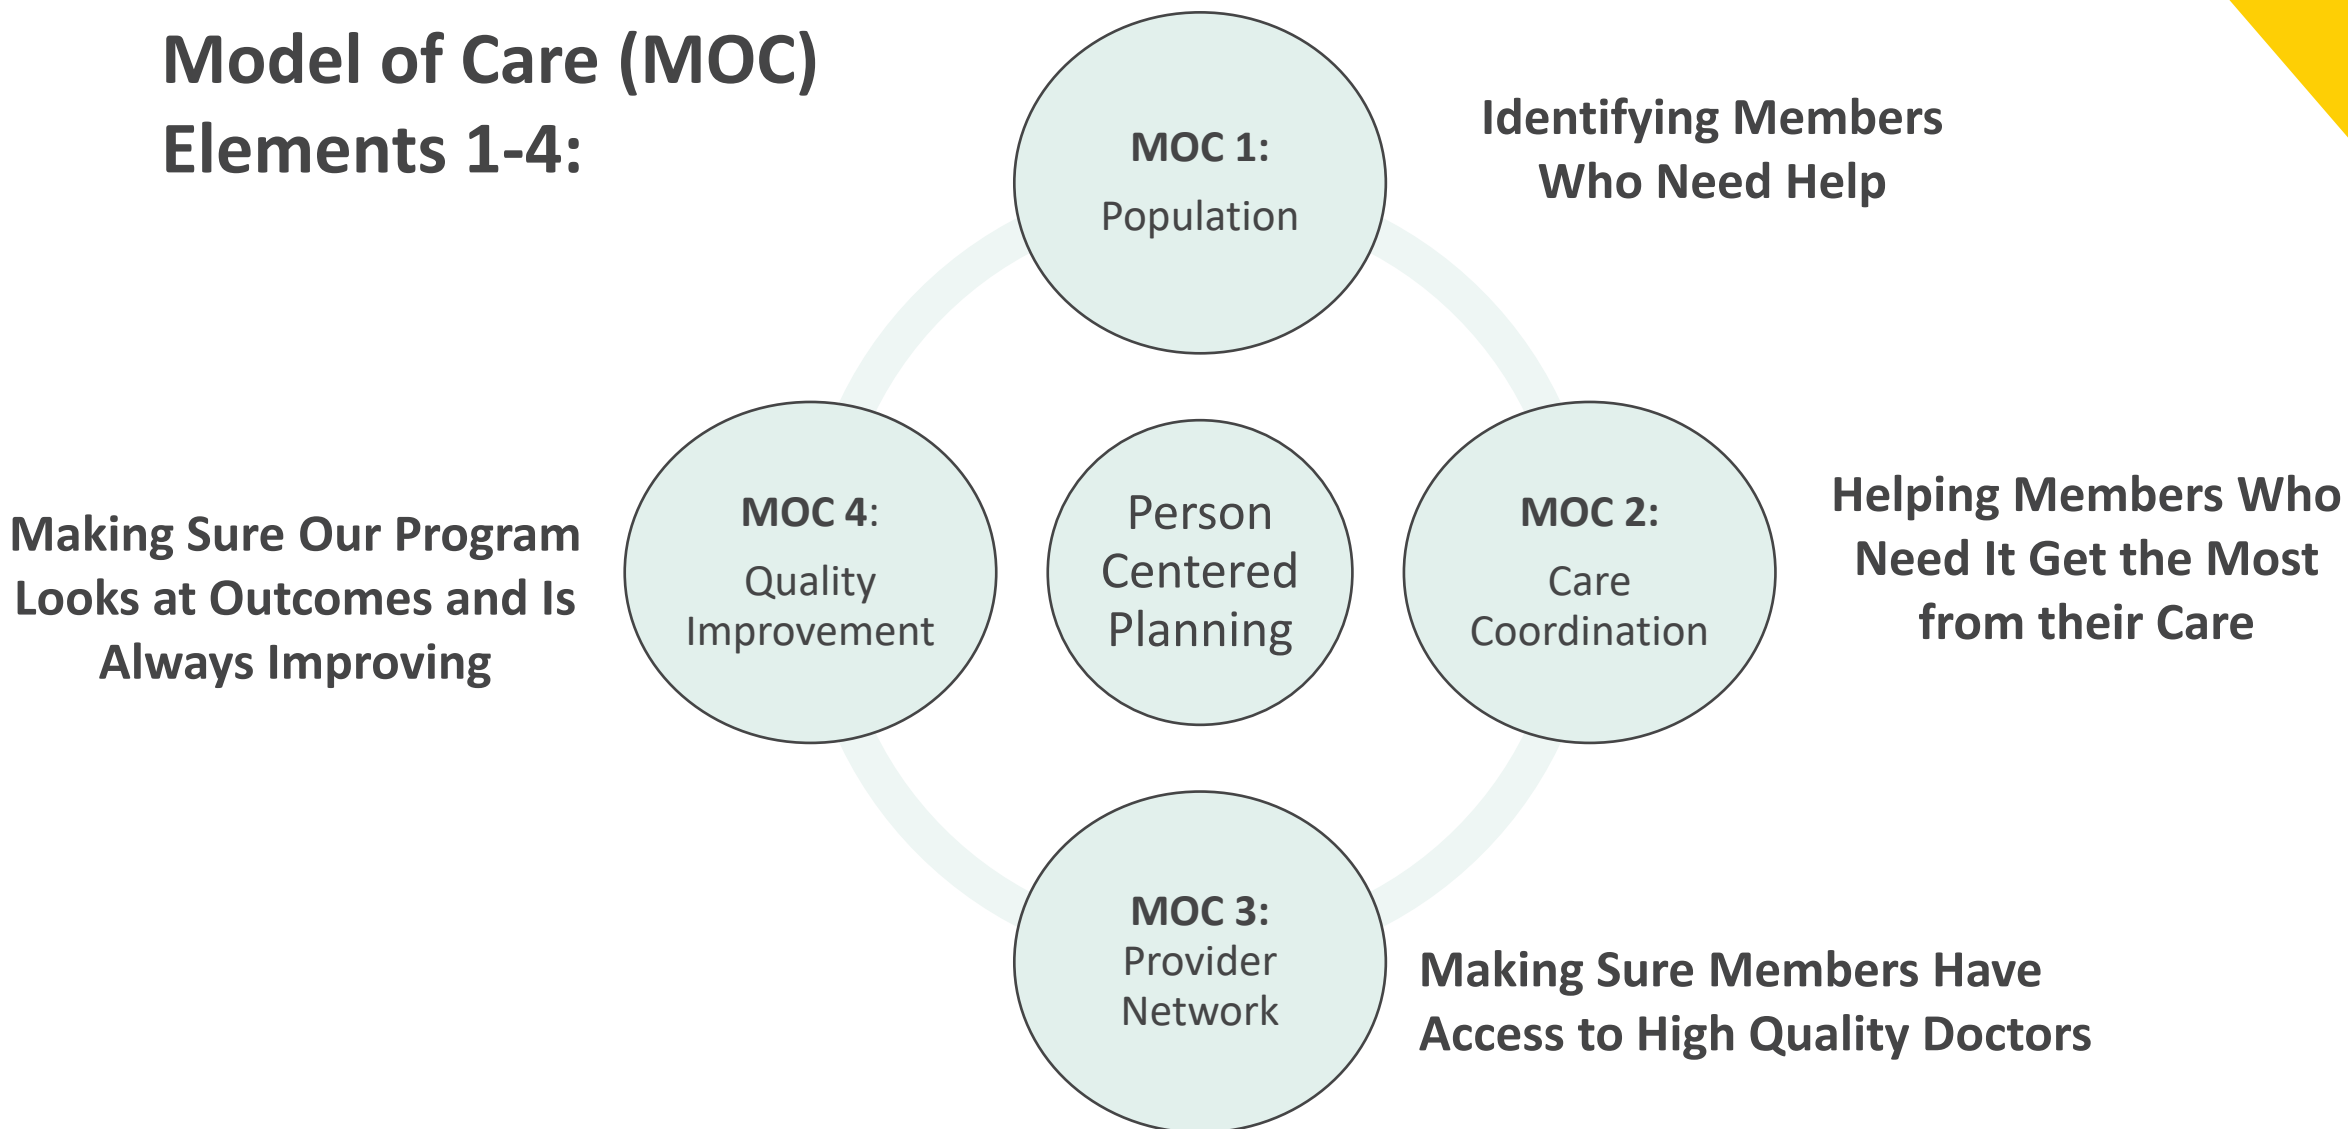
Model of Care (MOC) Elements 1-4:

MOC 1:
Population

Identifying Members Who Need Help

MOC 4:
Quality Improvement

Making Sure Our Program Looks at Outcomes and Is Always Improving

Person Centered Planning

MOC 2:
Care Coordination

Helping Members Who Need It Get the Most from their Care

MOC 3:
Provider Network

Making Sure Members Have Access to High Quality Doctors